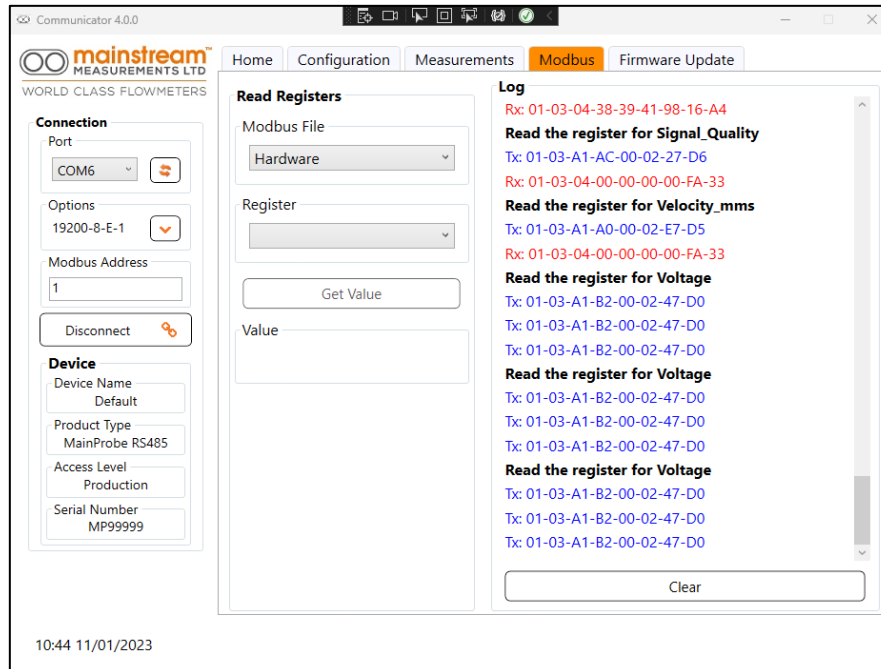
Communicator 4.0.0

mainstream™ MEASUREMENTS LTD
WORLD CLASS FLOWMETERS

Home | Configuration | Measurements | Modbus | Firmware Update

Connection
Port
COM6
Options
19200-8-E-1
Modbus Address
1
Disconnect

Device
Device Name
Default
Product Type
MainProbe RS485
Access Level
Production
Serial Number
MP99999

Read Registers
Modbus File
Hardware
Register
Get Value
Value

Log
Rx: 01-03-04-38-39-41-98-16-A4
Read the register for Signal_Quality
Tx: 01-03-A1-AC-00-02-27-D6
Rx: 01-03-04-00-00-00-00-FA-33
Read the register for Velocity_mms
Tx: 01-03-A1-A0-00-02-E7-D5
Rx: 01-03-04-00-00-00-00-FA-33
Read the register for Voltage
Tx: 01-03-A1-B2-00-02-47-D0
Tx: 01-03-A1-B2-00-02-47-D0
Tx: 01-03-A1-B2-00-02-47-D0
Read the register for Voltage
Tx: 01-03-A1-B2-00-02-47-D0
Tx: 01-03-A1-B2-00-02-47-D0
Tx: 01-03-A1-B2-00-02-47-D0
Read the register for Voltage
Tx: 01-03-A1-B2-00-02-47-D0
Tx: 01-03-A1-B2-00-02-47-D0
Tx: 01-03-A1-B2-00-02-47-D0
Clear

10:44 11/01/2023